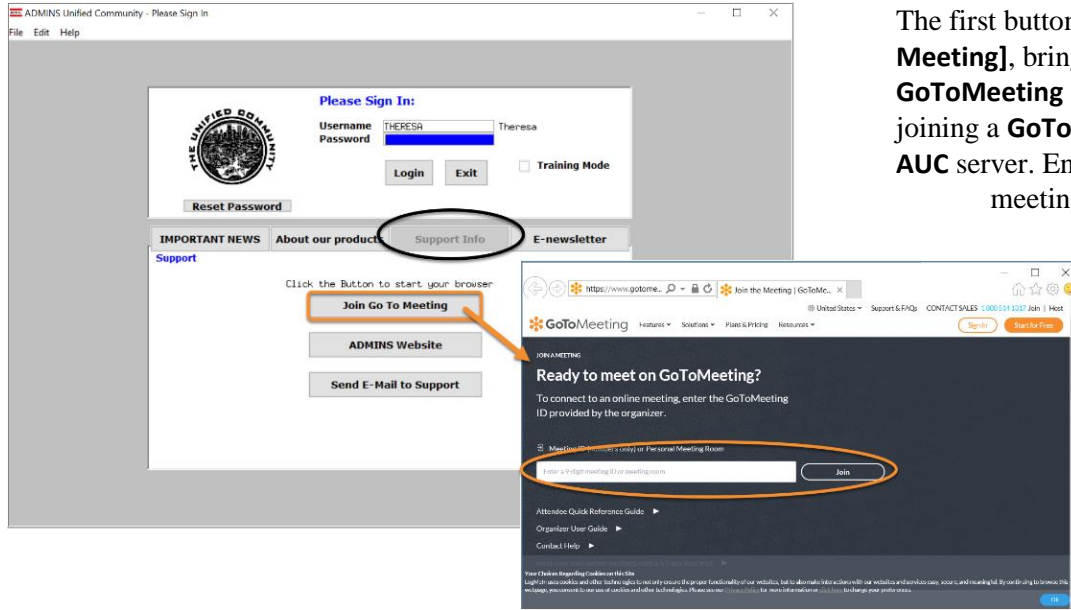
ADMINS Unified Community - Please Sign In
File Edit Help

THE UNIFIED COMMUNITY

Please Sign In:
Username THERESA Theresa
Password

Login Exit

Training Mode

Reset Password

IMPORTANT NEWS | About our products | Support Info | E-newsletter

Support

Click the Button to start your browser

Join Go To Meeting

ADMINS Website

Send E-Mail to Support

The first button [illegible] **Meeting]**, brin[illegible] **GoToMeeting** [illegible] joining a **GoTo**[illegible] **AUC** server. En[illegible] meetin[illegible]

https://www.gotome... Join the Meeting | GoToMe...

United States Support & FAQs CONTACT SALES 1 800 514 1317 Join | Host

GoToMeeting Features Solutions Plans & Pricing Resources Sign In Start for Free

JOIN A MEETING
Ready to meet on GoToMeeting?
To connect to an online meeting, enter the GoToMeeting ID provided by the organizer.

Meeting ID ([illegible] only) or Personal Meeting Room

Enter a 9-digit meeting ID or meeting room Join

Attendee Quick Reference Guide ►
Organizer User Guide ►
Contact Help ►

Your Choices Regarding Cookies on this Site
LogMeIn uses cookies and other technologies to not only ensure the proper functionality of our websites, but to also make interactions with our websites and services easy, secure, and meaningful. By continuing to browse this webpage, you consent to our use of cookies and other technologies. Please see our Privacy Policy for more information or click here to change your preferences.

OK